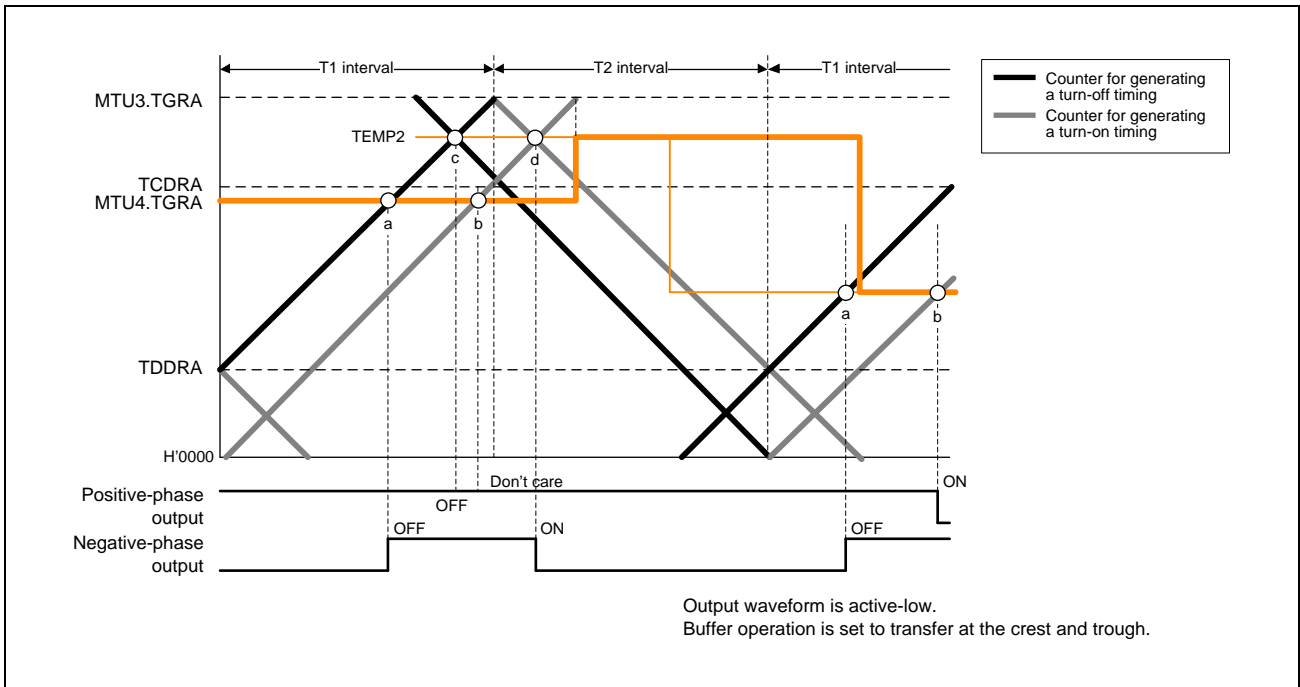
T1 interval
T2 interval
T1 interval

Counter for generating a turn-off timing
Counter for generating a turn-on timing

MTU3.TGRA
TEMP2
c
d
TCDRA
MTU4.TGRA
a
b
a
b
TDDRA
H'0000

Don't care
Positive-phase output
OFF
ON
Negative-phase output
OFF
ON
OFF

Output waveform is active-low.
Buffer operation is set to transfer at the crest and trough.